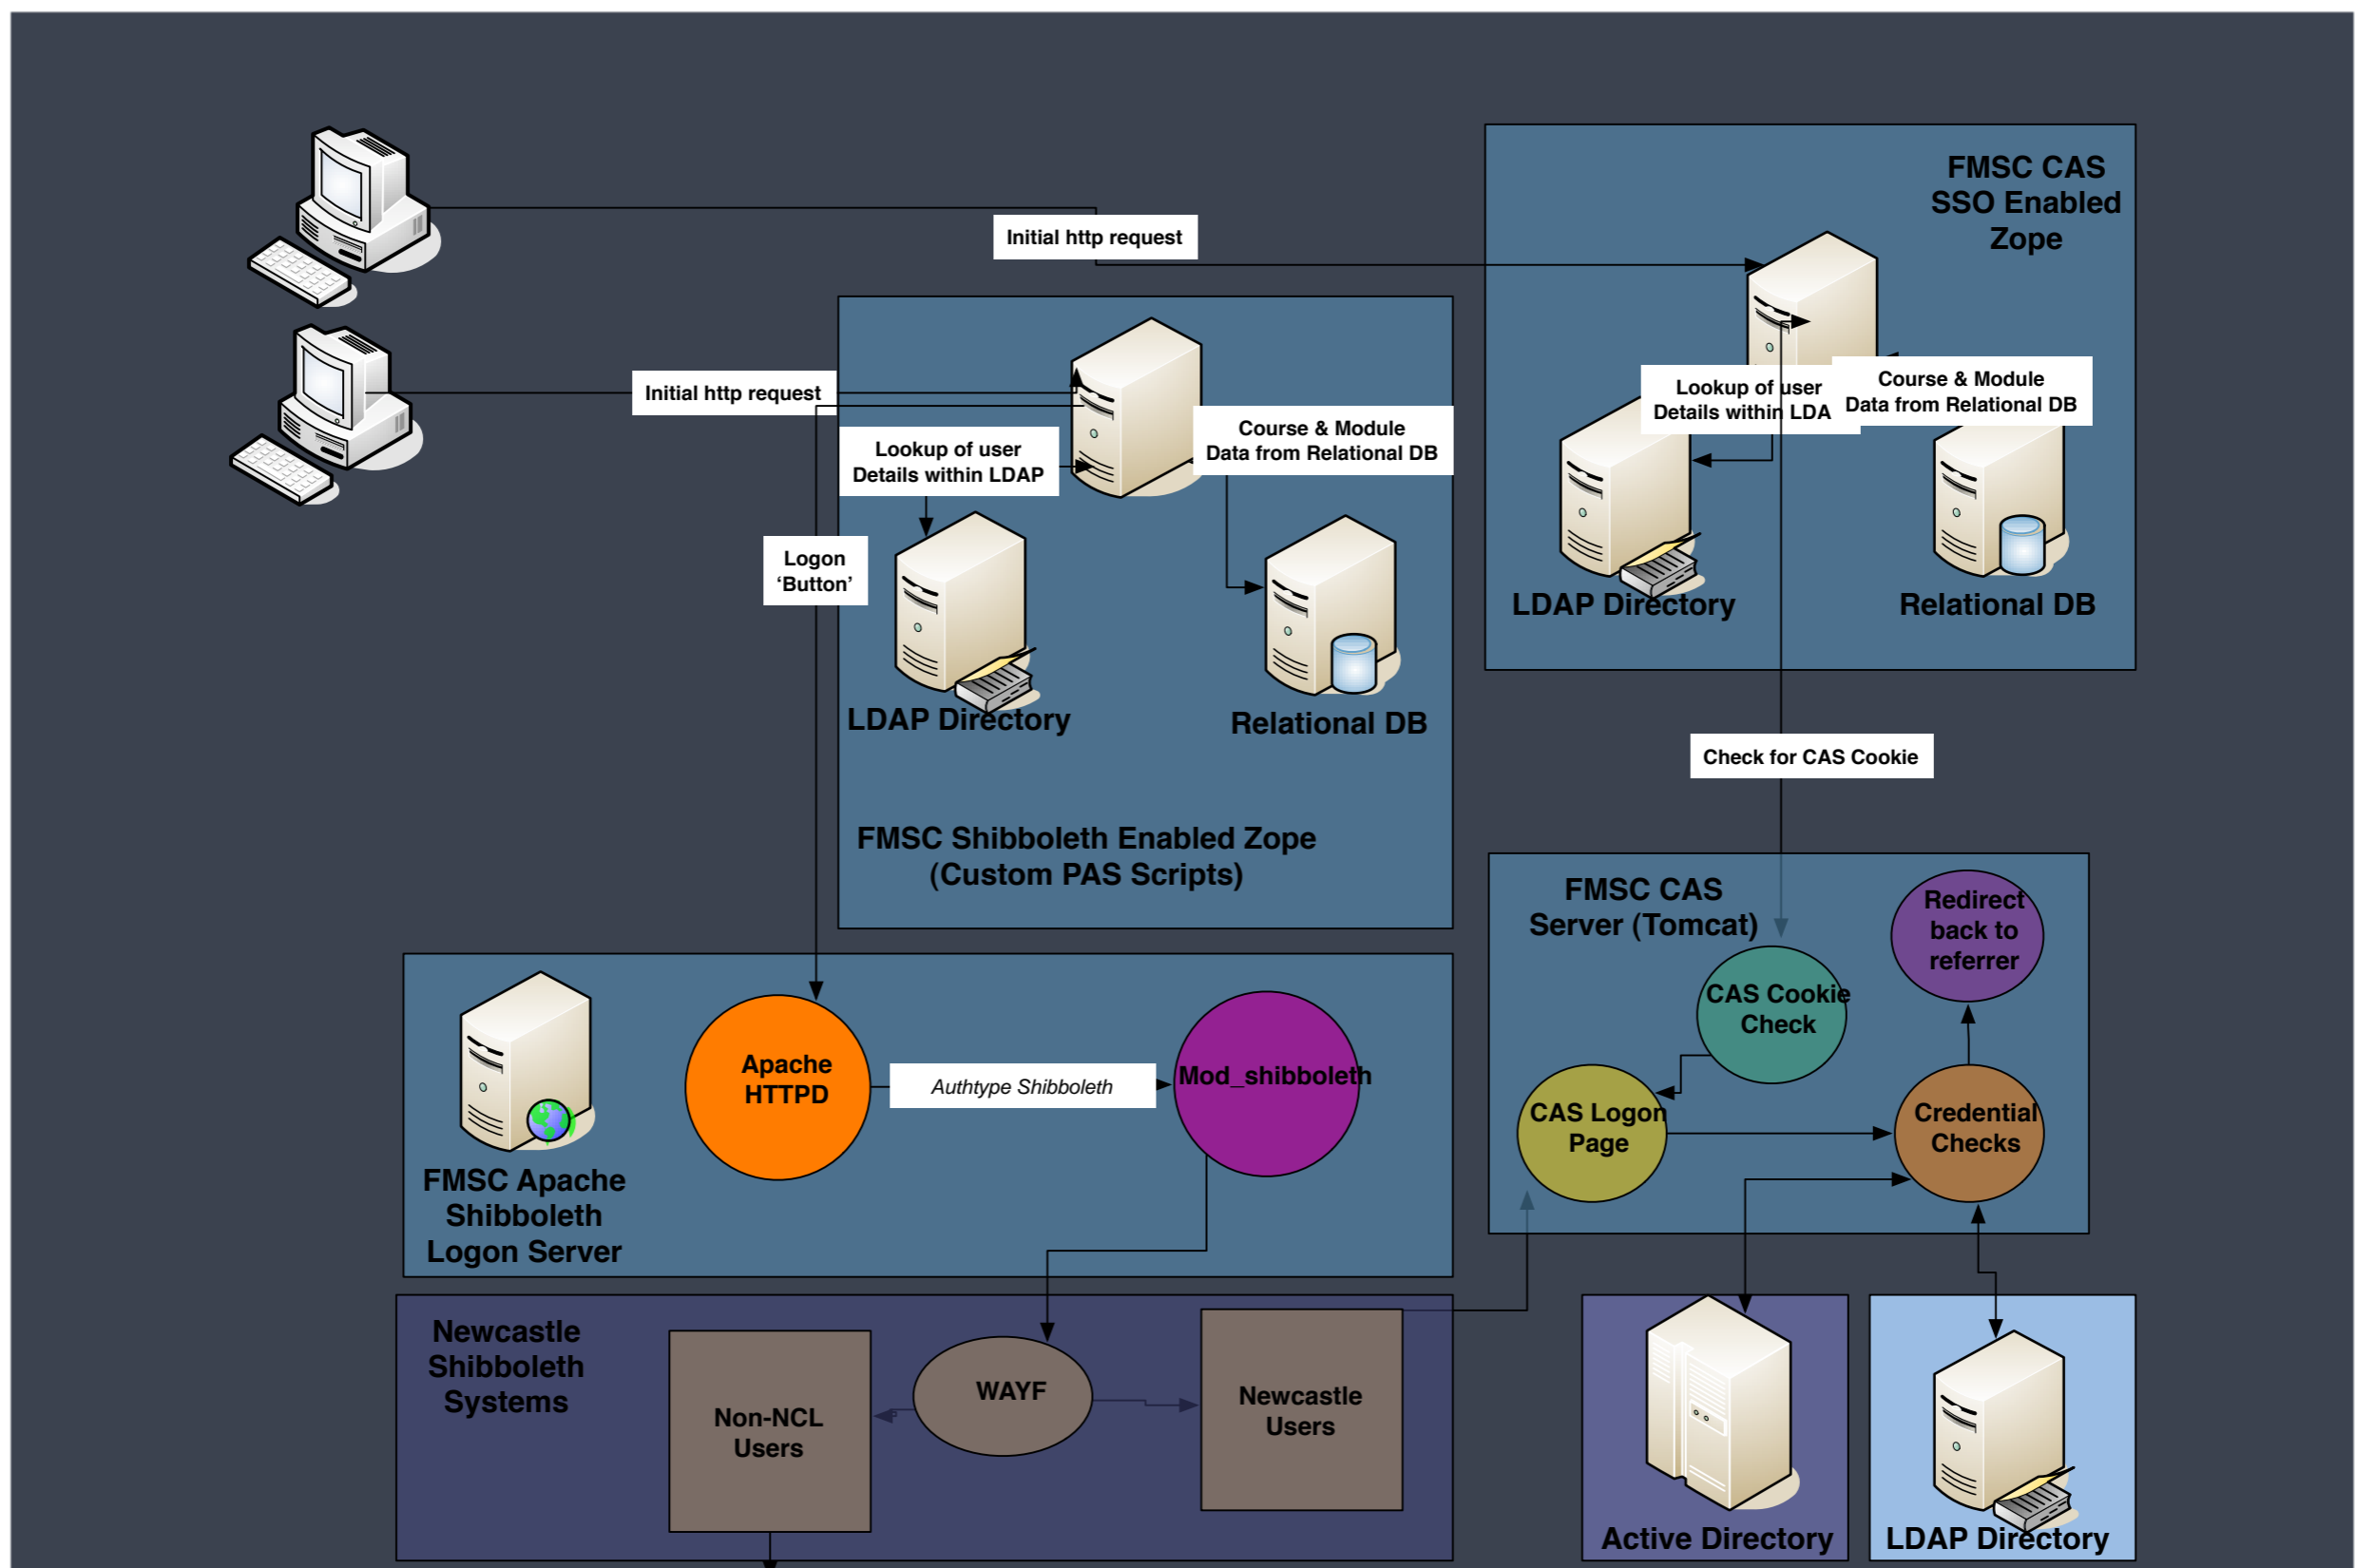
Initial http request

FMSC CAS SSO Enabled Zope

Lookup of user Details within LDA

Course & Module Data from Relational DB

LDAP Directory

Relational DB

Initial http request

Lookup of user Details within LDAP

Course & Module Data from Relational DB

Logon 'Button'

LDAP Directory

Relational DB

FMSC Shibboleth Enabled Zope (Custom PAS Scripts)

Check for CAS Cookie

FMSC CAS Server (Tomcat)

Redirect back to referrer

CAS Cookie Check

CAS Logon Page

Credential Checks

Apache HTTPD

Authtype Shibboleth

Mod_shibboleth

FMSC Apache Shibboleth Logon Server

Newcastle Shibboleth Systems

Non-NCL Users

WAYF

Newcastle Users

Active Directory

LDAP Directory